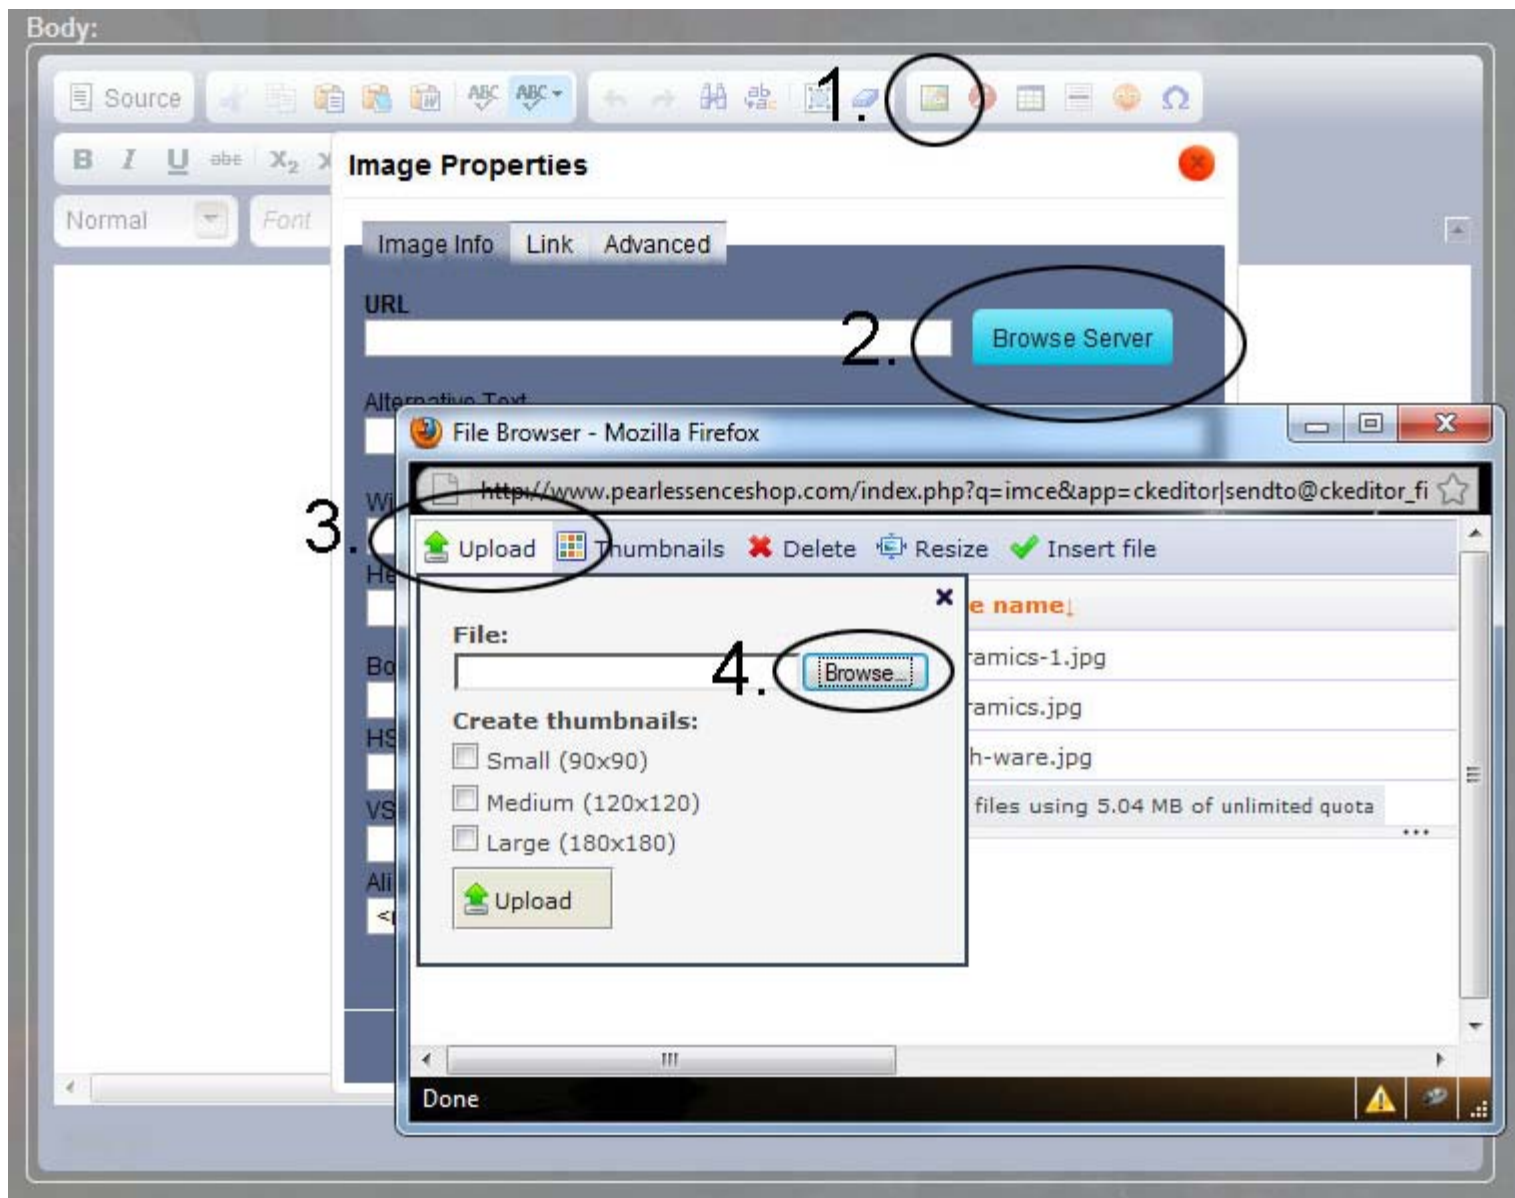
Body:

Source

B I U abe $X_2$

Normal Font

1.

Image Properties

Image Info Link Advanced

URL

2. Browse Server

Alternative Text

File Browser - Mozilla Firefox

http://www.pearlessenceshop.com/index.php?q=imce&app=ckeditor|sendto@ckeditor_fi

3. Upload Thumbnails Delete Resize Insert file

e name

File:

4. Browse...

ramics-1.jpg

ramics.jpg

h-ware.jpg

Create thumbnails:

Small (90x90)

Medium (120x120)

Large (180x180)

files using 5.04 MB of unlimited quota

Upload

Done